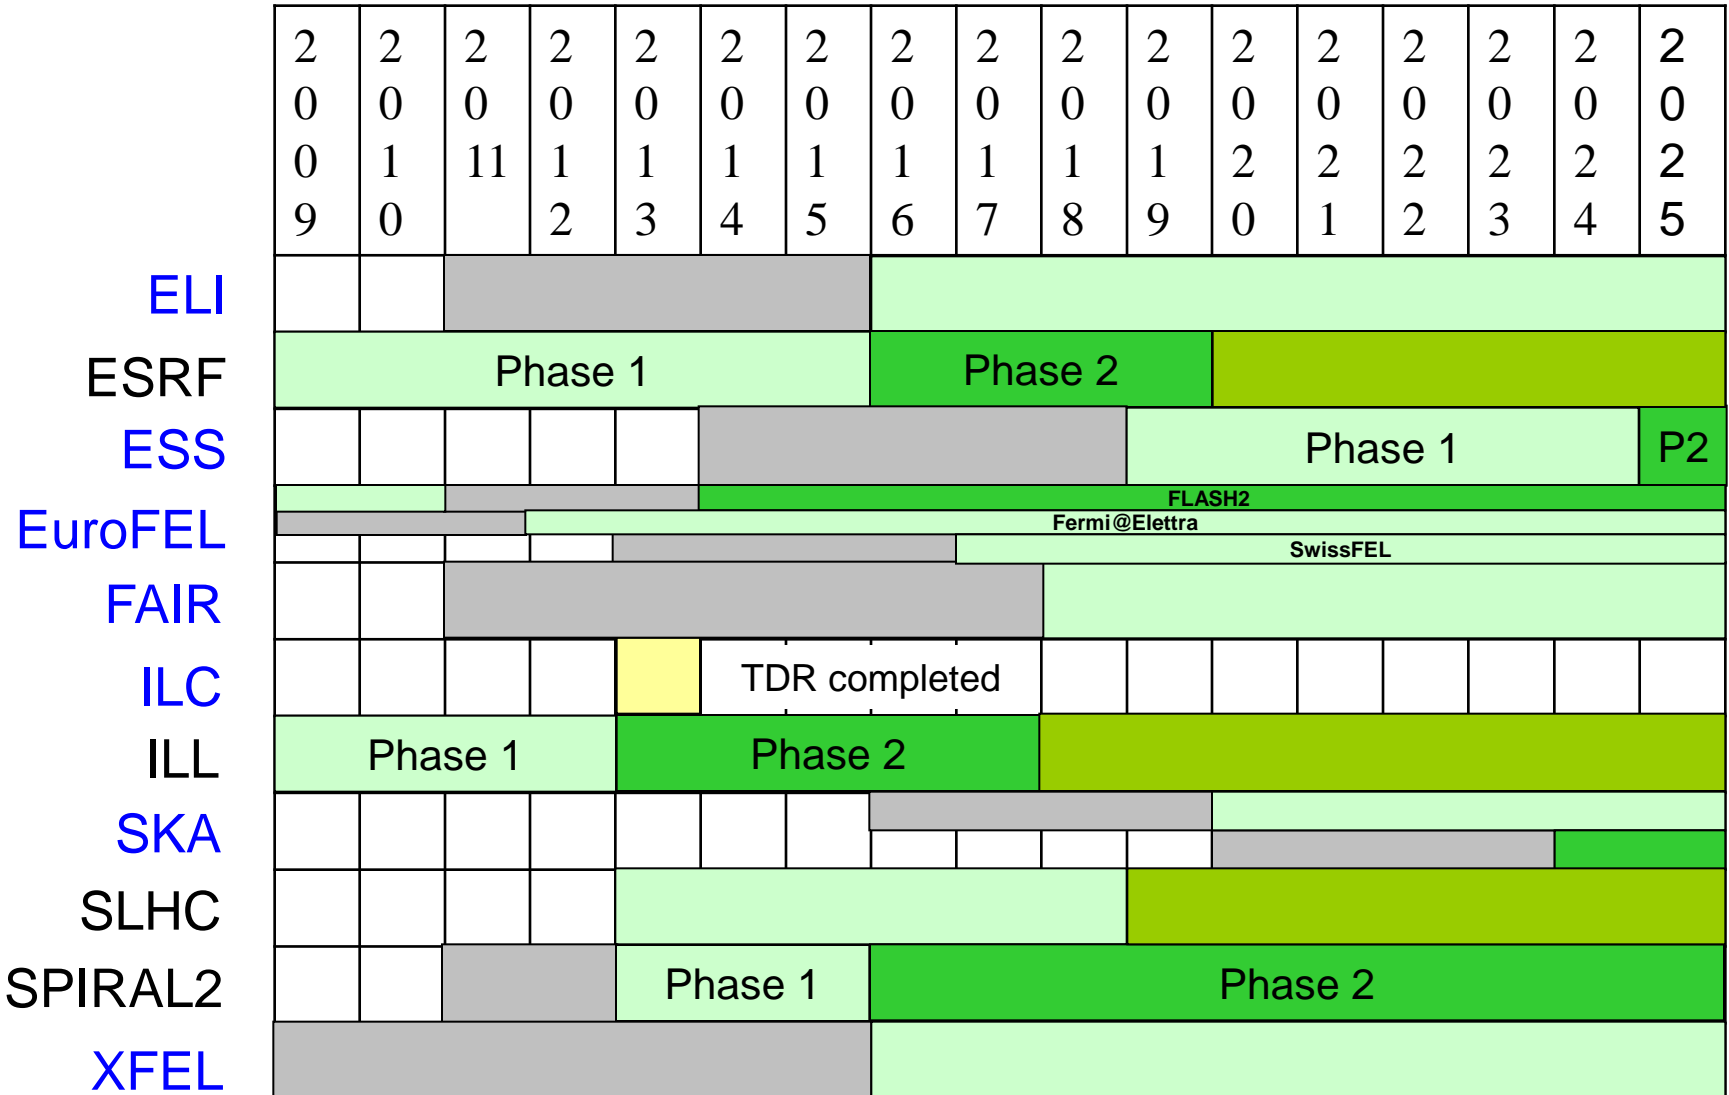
| | 2009 | 2010 | 2011 | 2012 | 2013 | 2014 | 2015 | 2016 | 2017 | 2018 | 2019 | 2020 | 2021 | 2022 | 2023 | 2024 | 2025 |
|---|---|---|---|---|---|---|---|---|---|---|---|---|---|---|---|---|---|
| ELI | | | | | | | | | | | | | | | | | |
| ESRF | Phase 1 | | | | | | | Phase 2 | | | | | | | | | |
| ESS | | | | | | | | | | | | Phase 1 | | | | | P2 |
| EuroFEL | FLASH2 | | | | | | | | | | | | | | | | |
| | Fermi@Elettra | | | | | | | | | | | | | | | | |
| | SwissFEL | | | | | | | | | | | | | | | | |
| FAIR | | | | | | | | | | | | | | | | | |
| ILC | | | | | | TDR completed | | | | | | | | | | | |
| ILL | Phase 1 | | | | Phase 2 | | | | | | | | | | | | |
| SKA | | | | | | | | | | | | | | | | | |
| SLHC | | | | | | | | | | | | | | | | | |
| SPIRAL2 | | | | | Phase 1 | | | Phase 2 | | | | | | | | | |
| XFEL | | | | | | | | | | | | | | | | | |